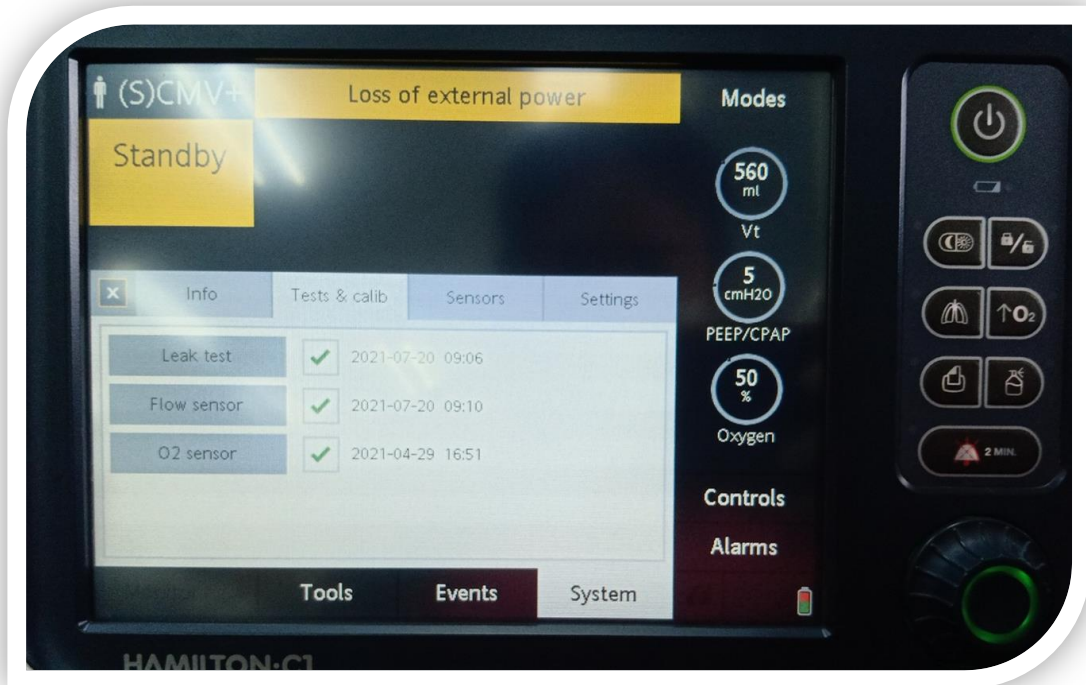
(S)CMV+
Loss of external power
Modes
Standby
560
ml
Vt
5
cmH2O
PEEP/CPAP
50
%
Oxygen
Info
Tests & calib
Sensors
Settings
Leak test
2021-07-20 09:06
Flow sensor
2021-07-20 09:10
O2 sensor
2021-04-29 16:51
Controls
Alarms
Tools
Events
System
$\uparrow O_2$
2 MIN.
HAMILTON-C1